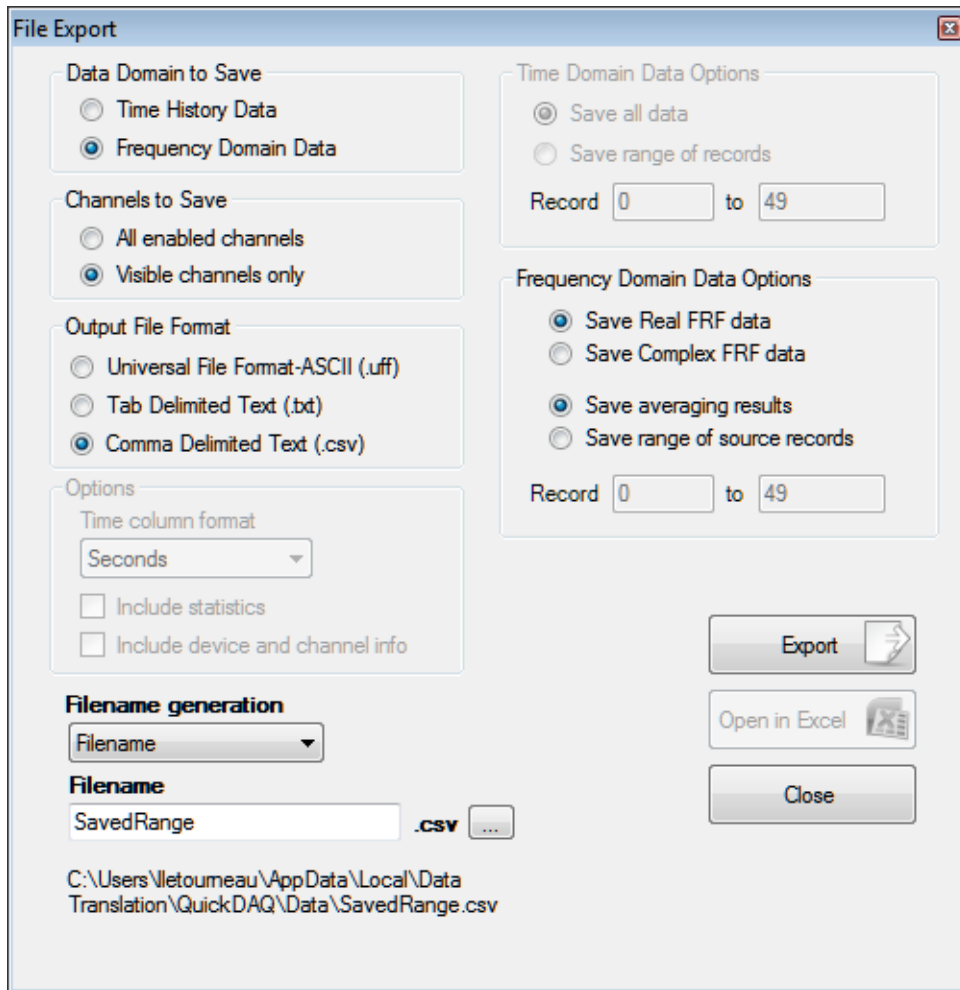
File Export

Data Domain to Save
Time History Data
Frequency Domain Data

Channels to Save
All enabled channels
Visible channels only

Output File Format
Universal File Format-ASCII (.uff)
Tab Delimited Text (.txt)
Comma Delimited Text (.csv)

Options
Time column format
Seconds
Include statistics
Include device and channel info

Filename generation
Filename

Filename
SavedRange .csv ...

C:\Users\lletourneau\AppData\Local\Data Translation\QuickDAQ\Data\SavedRange.csv

Time Domain Data Options
Save all data
Save range of records
Record 0 to 49

Frequency Domain Data Options
Save Real FRF data
Save Complex FRF data

Save averaging results
Save range of source records

Record 0 to 49

Export

Open in Excel

Close